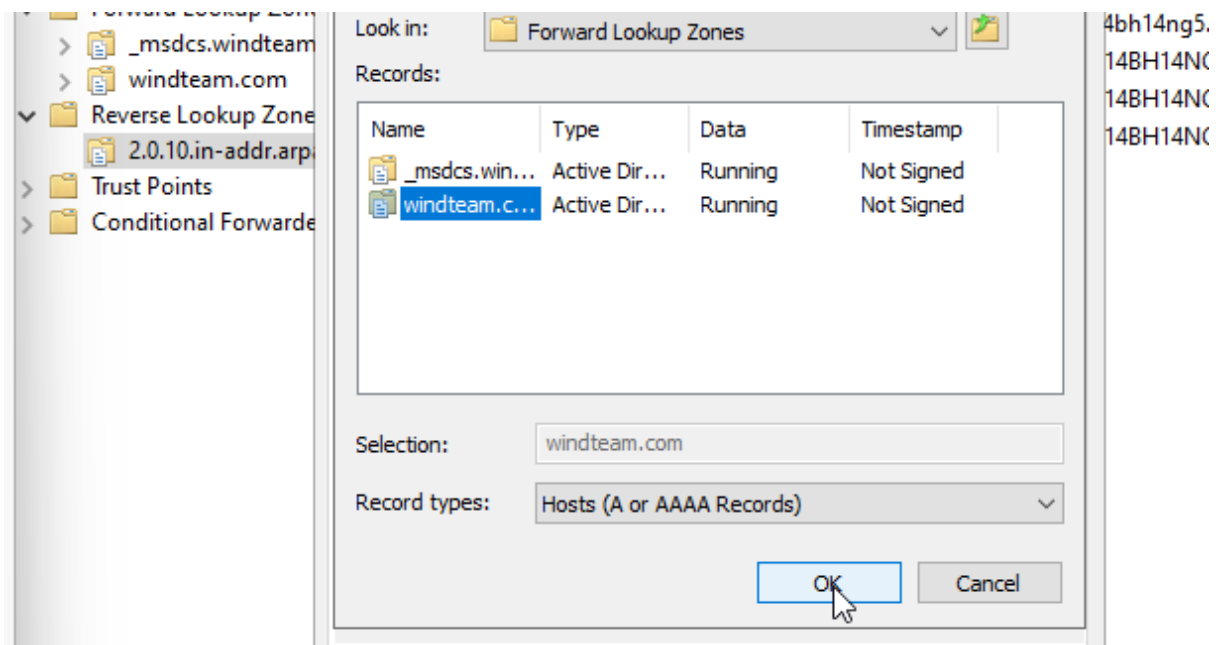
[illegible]
_msdcs.windteam
windteam.com
Reverse Lookup Zone
2.0.10.in-addr.arp
Trust Points
Conditional Forwarde

Look in: Forward Lookup Zones
Records:

| Name | Type | Data | Timestamp |
|---|---|---|---|
| _msdcs.win... | Active Dir... | Running | Not Signed |
| windteam.c... | Active Dir... | Running | Not Signed |

Selection: windteam.com
Record types: Hosts (A or AAAA Records)

OK
Cancel

4bh14ng5.
14BH14N
14BH14N
14BH14N